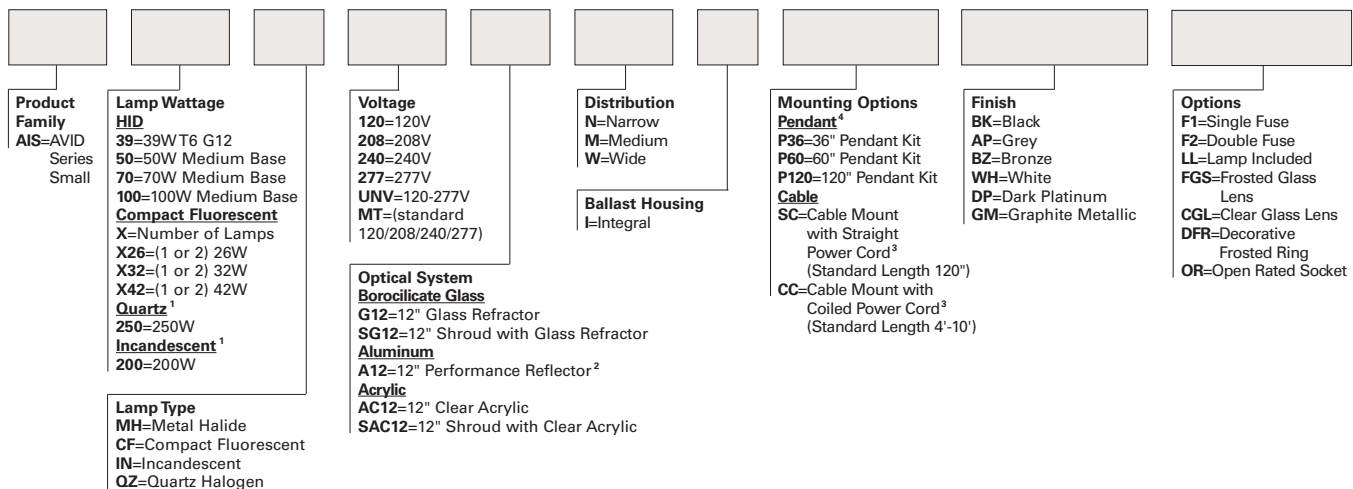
**Product Family**
**AIS**=AVID Series Small

**Lamp Wattage**
**HID**
**39**=39W T6 G12
**50**=50W Medium Base
**70**=70W Medium Base
**100**=100W Medium Base
**Compact Fluorescent**
**X**=Number of Lamps
**X26**=(1 or 2) 26W
**X32**=(1 or 2) 32W
**X42**=(1 or 2) 42W
**Quartz** $^1$
**250**=250W
**Incandescent** $^1$
**200**=200W

**Lamp Type**
**MH**=Metal Halide
**CF**=Compact Fluorescent
**IN**=Incandescent
**QZ**=Quartz Halogen

**Voltage**
**120**=120V
**208**=208V
**240**=240V
**277**=277V
**UNV**=120-277V
**MT**=(standard 120/208/240/277)

**Optical System**
**Borocilicate Glass**
**G12**=12" Glass Refractor
**SG12**=12" Shroud with Glass Refractor
**Aluminum**
**A12**=12" Performance Reflector $^2$
**Acrylic**
**AC12**=12" Clear Acrylic
**SAC12**=12" Shroud with Clear Acrylic

**Distribution**
**N**=Narrow
**M**=Medium
**W**=Wide

**Ballast Housing**
**I**=Integral

**Mounting Options**
**Pendant** $^4$
**P36**=36" Pendant Kit
**P60**=60" Pendant Kit
**P120**=120" Pendant Kit
**Cable**
**SC**=Cable Mount with Straight Power Cord $^3$ (Standard Length 120")
**CC**=Cable Mount with Coiled Power Cord $^3$ (Standard Length 4'-10')

**Finish**
**BK**=Black
**AP**=Grey
**BZ**=Bronze
**WH**=White
**DP**=Dark Platinum
**GM**=Graphite Metallic

**Options**
**F1**=Single Fuse
**F2**=Double Fuse
**LL**=Lamp Included
**FGS**=Frosted Glass Lens
**CGL**=Clear Glass Lens
**DFR**=Decorative Frosted Ring
**OR**=Open Rated Socket